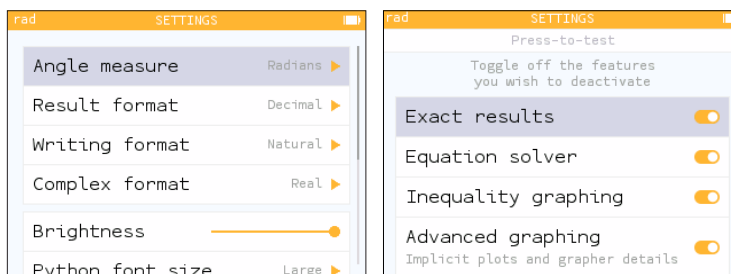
rad SETTINGS

Angle measure Radians ▶
Result format Decimal ▶
Writing format Natural ▶
Complex format Real ▶
Brightness
Python font size Large ▶

rad SETTINGS

Press-to-test

Toggle off the features you wish to deactivate

Exact results
Equation solver
Inequality graphing
Advanced graphing
Implicit plots and grapher details